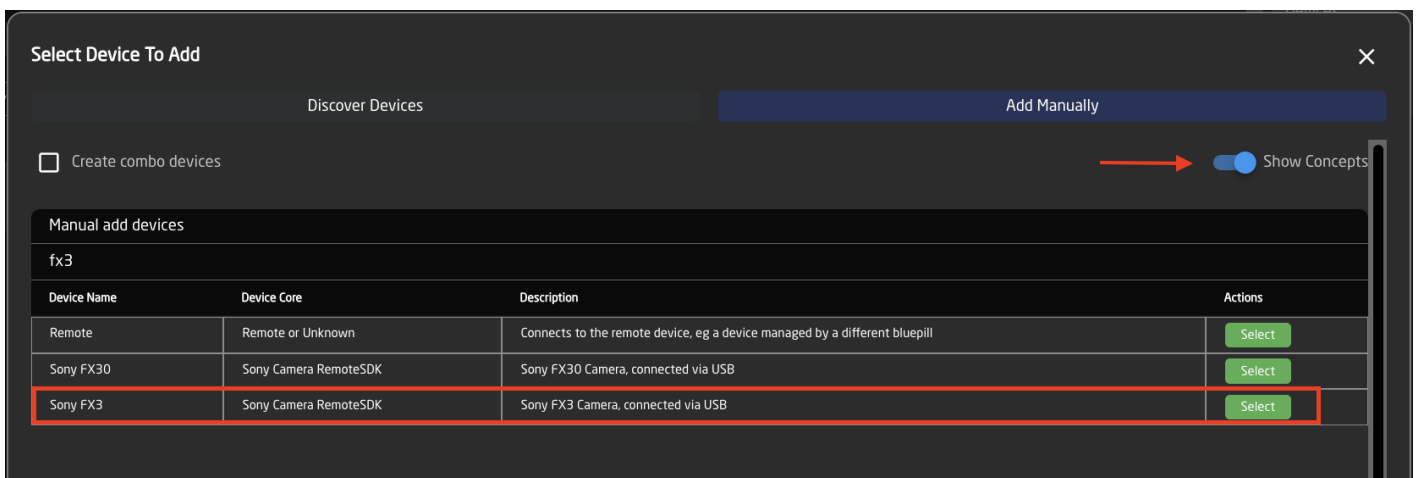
Select Device To Add

×

Discover Devices

Add Manually

Create combo devices

Show Concepts

Manual add devices

fx3

| Device Name | Device Core | Description | Actions |
|---|---|---|---|
| Remote | Remote or Unknown | Connects to the remote device, eg a device managed by a different bluepill | Select |
| Sony FX30 | Sony Camera RemoteSDK | Sony FX30 Camera, connected via USB | Select |
| Sony FX3 | Sony Camera RemoteSDK | Sony FX3 Camera, connected via USB | Select |